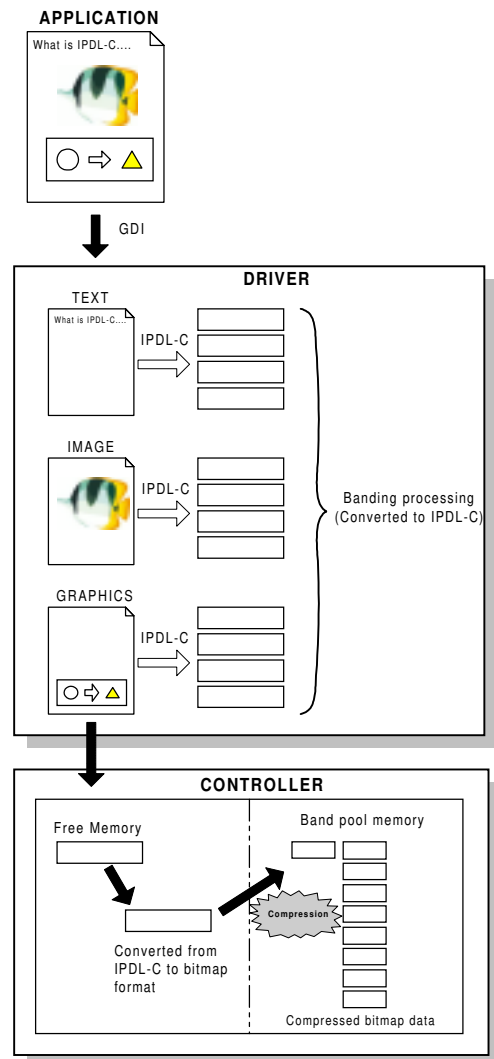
APPLICATION

What is IPDL-C....

GDI

DRIVER

TEXT

What is IPDL-C....

IPDL-C

IMAGE

IPDL-C

GRAPHICS

IPDL-C

Banding processing (Converted to IPDL-C)

CONTROLLER

Free Memory

Converted from IPDL-C to bitmap format

Band pool memory

Compression

Compressed bitmap data